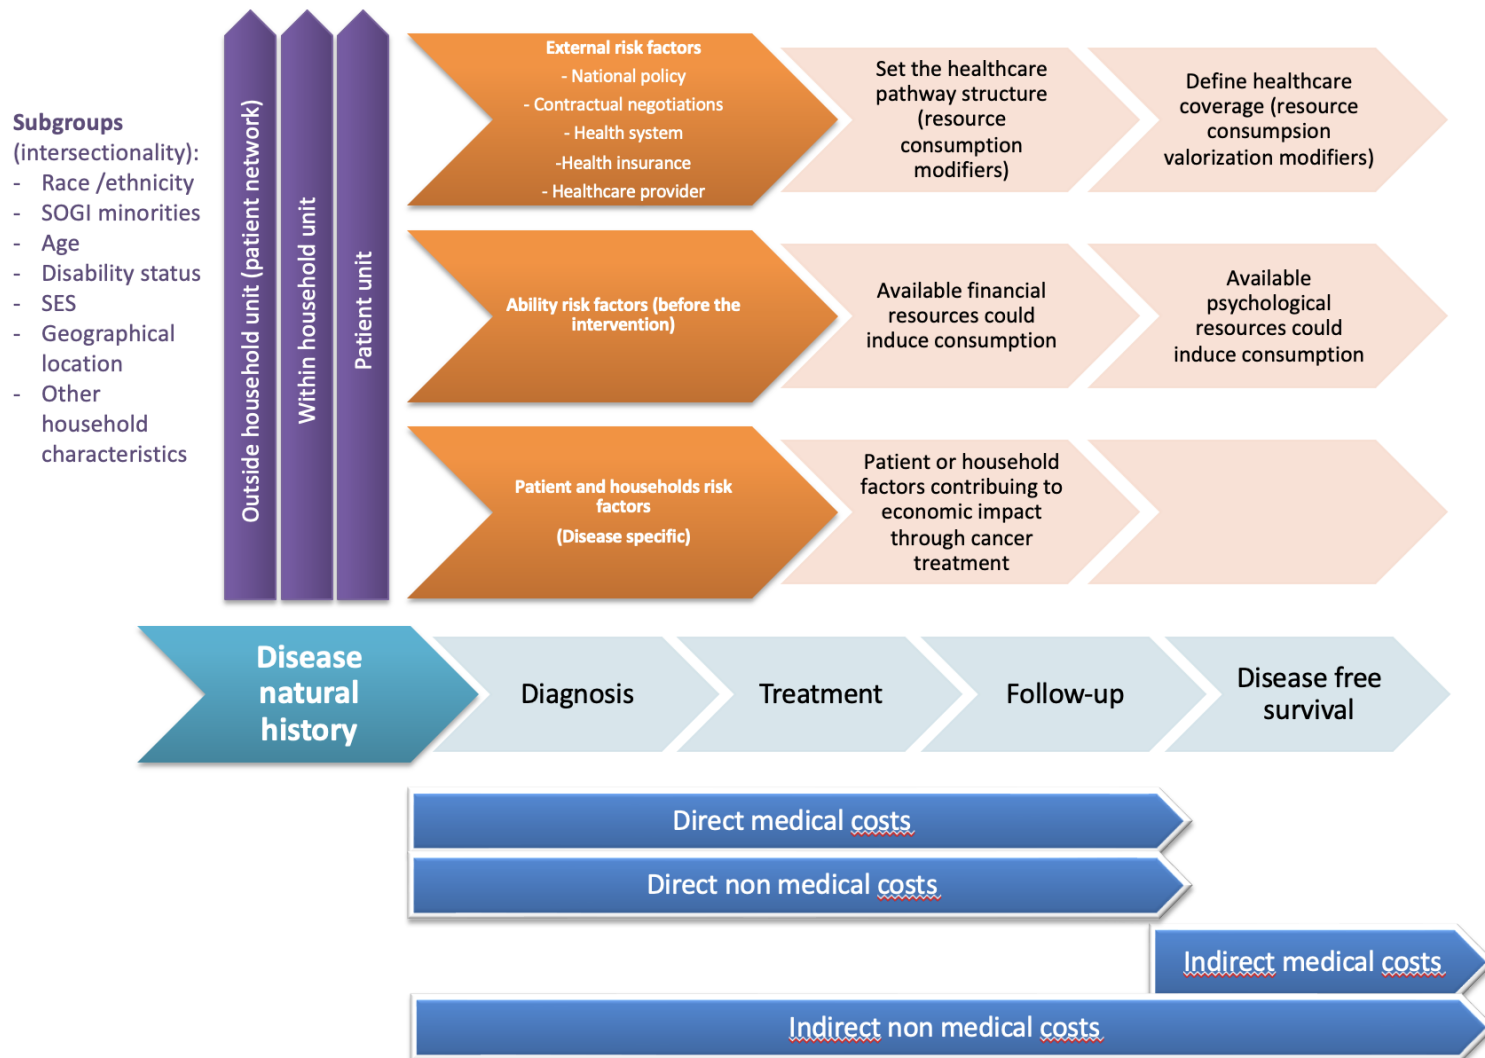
Subgroups (intersectionality):
- Race /ethnicity
- SOGI minorities
- Age
- Disability status
- SES
- Geographical location
- Other household characteristics

Outside household unit (patient network)

Within household unit

Patient unit

External risk factors
- National policy
- Contractual negotiations
- Health system
-Health insurance
- Healthcare provider

Set the healthcare pathway structure (resource consumption modifiers)

Define healthcare coverage (resource consumption valorization modifiers)

Ability risk factors (before the intervention)

Available financial resources could induce consumption

Available psychological resources could induce consumption

Patient and households risk factors
(Disease specific)

Patient or household factors contributing to economic impact through cancer treatment

Disease natural history

Diagnosis

Treatment

Follow-up

Disease free survival

Direct medical costs

Direct non medical costs

Indirect medical costs

Indirect non medical costs